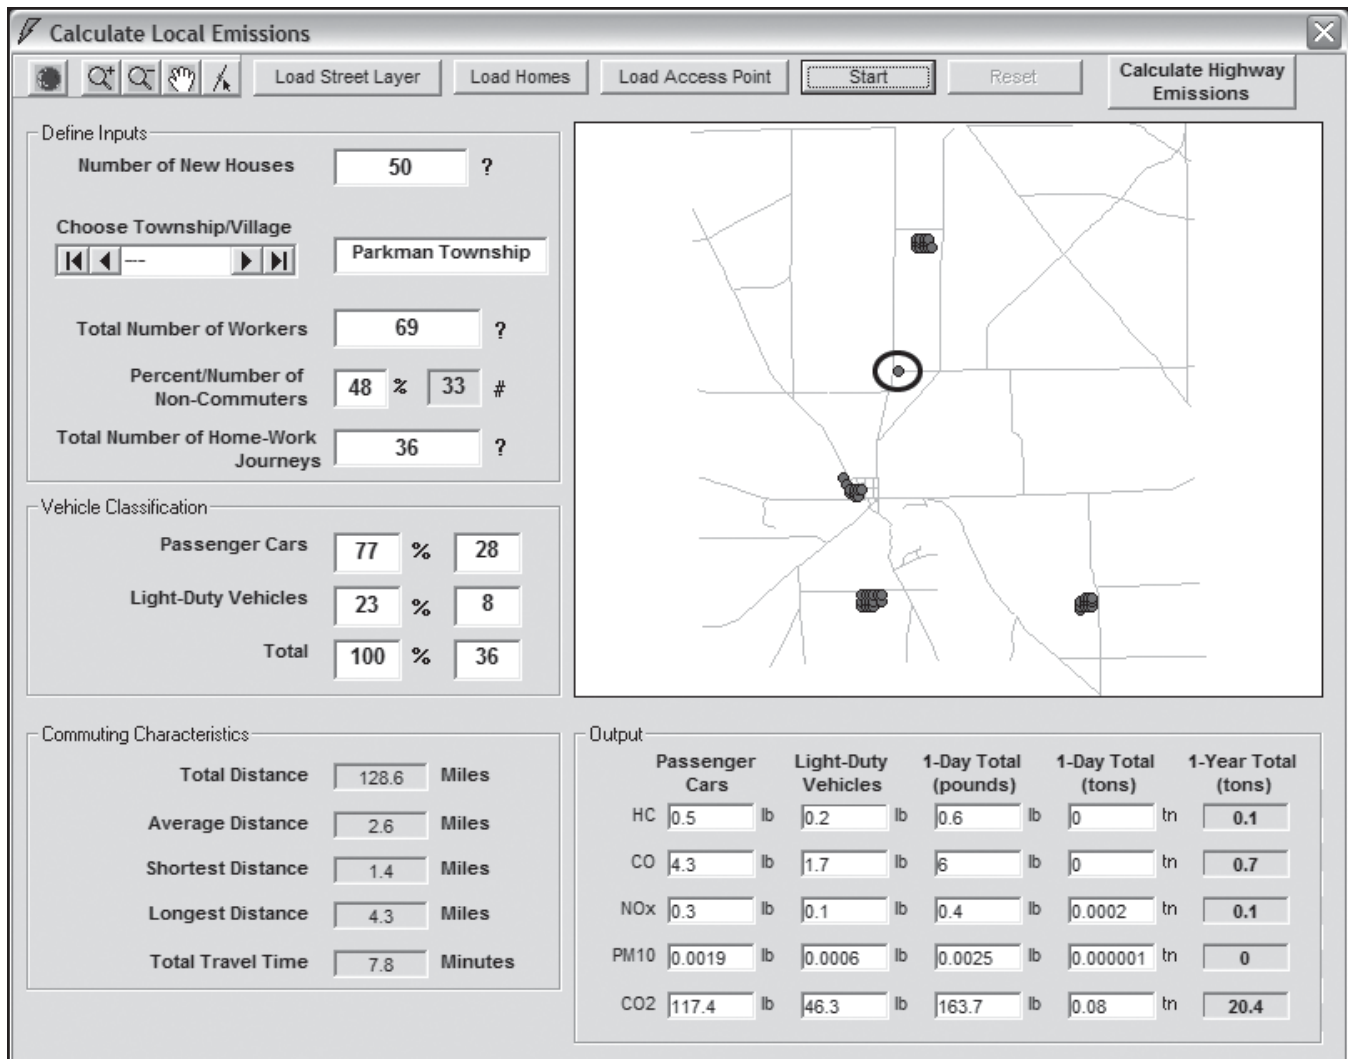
Calculate Local Emissions

Load Street Layer | Load Homes | Load Access Point | Start | Reset | Calculate Highway Emissions

Define Inputs

Number of New Houses 50 ?

Choose Township/Village ---

Parkman Township

Total Number of Workers 69 ?

Percent/Number of Non-Commuters 48 % 33 #

Total Number of Home-Work Journeys 36 ?

Vehicle Classification

| | | | |
|---|---|---|---|
| Passenger Cars | 77 | % | 28 |
| Light-Duty Vehicles | 23 | % | 8 |
| Total | 100 | % | 36 |

Commuting Characteristics

| | | |
|---|---|---|
| Total Distance | 128.6 | Miles |
| Average Distance | 2.6 | Miles |
| Shortest Distance | 1.4 | Miles |
| Longest Distance | 4.3 | Miles |
| Total Travel Time | 7.8 | Minutes |

Output

| | Passenger Cars | | Light-Duty Vehicles | | 1-Day Total (pounds) | | 1-Day Total (tons) | | 1-Year Total (tons) |
|---|---|---|---|---|---|---|---|---|---|
| HC | 0.5 | lb | 0.2 | lb | 0.6 | lb | 0 | tn | 0.1 |
| CO | 4.3 | lb | 1.7 | lb | 6 | lb | 0 | tn | 0.7 |
| NOx | 0.3 | lb | 0.1 | lb | 0.4 | lb | 0.0002 | tn | 0.1 |
| PM10 | 0.0019 | lb | 0.0006 | lb | 0.0025 | lb | 0.000001 | tn | 0 |
| CO2 | 117.4 | lb | 46.3 | lb | 163.7 | lb | 0.08 | tn | 20.4 |